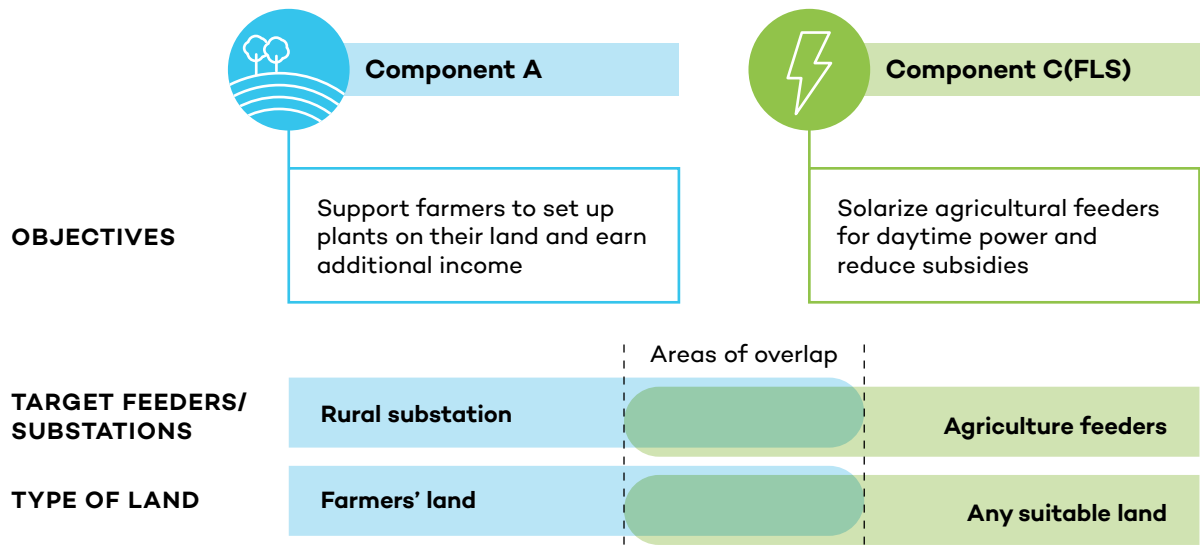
Component A

Component C(FLS)

OBJECTIVES

Support farmers to set up plants on their land and earn additional income

Solarize agricultural feeders for daytime power and reduce subsidies

Areas of overlap

TARGET FEEDERS/ SUBSTATIONS

Rural substation

Agriculture feeders

TYPE OF LAND

Farmers' land

Any suitable land